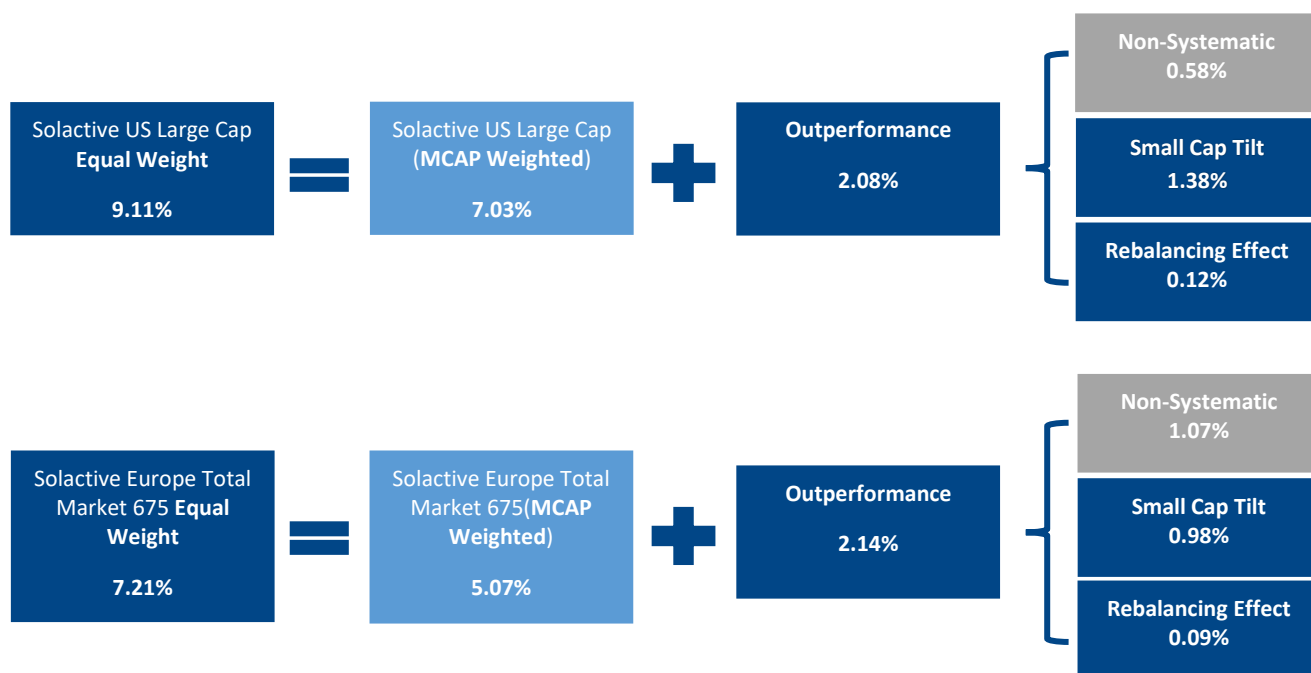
Solactive US Large Cap **Equal Weight**

9.11%

Solactive US Large Cap (**MCAP Weighted**)

7.03%

Outperformance

2.08%

Non-Systematic
0.58%

Small Cap Tilt
1.38%

Rebalancing Effect
0.12%

Solactive Europe Total Market 675 **Equal Weight**

7.21%

Solactive Europe Total Market 675(**MCAP Weighted**)

5.07%

Outperformance

2.14%

Non-Systematic
1.07%

Small Cap Tilt
0.98%

Rebalancing Effect
0.09%